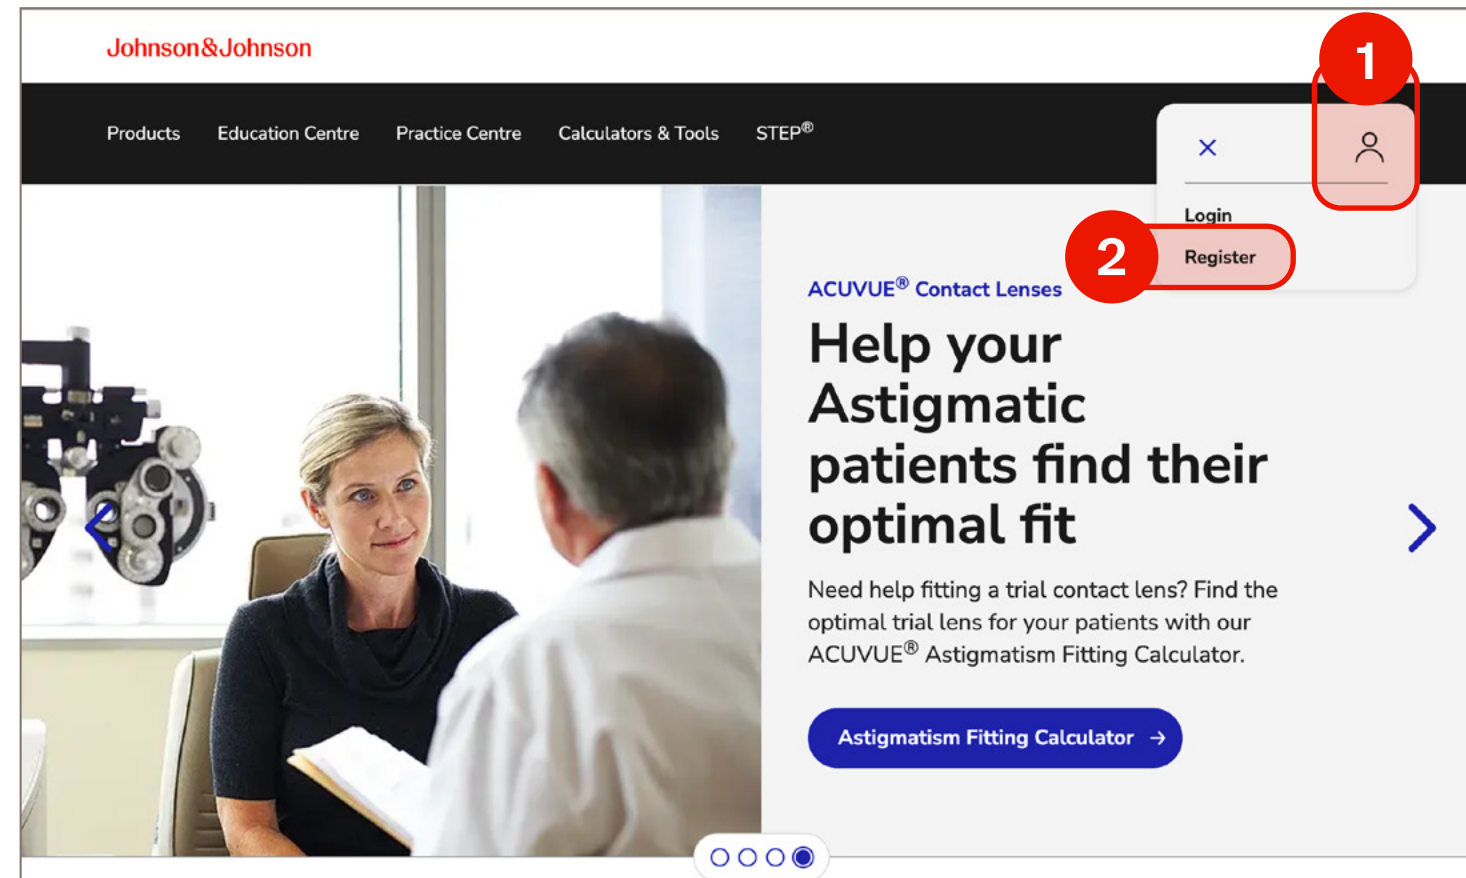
Johnson&Johnson

Products Education Centre Practice Centre Calculators & Tools STEP®

1

×

Login

2

Register

ACUVUE® Contact Lenses

Help your Astigmatic patients find their optimal fit

Need help fitting a trial contact lens? Find the optimal trial lens for your patients with our ACUVUE® Astigmatism Fitting Calculator.

Astigmatism Fitting Calculator →